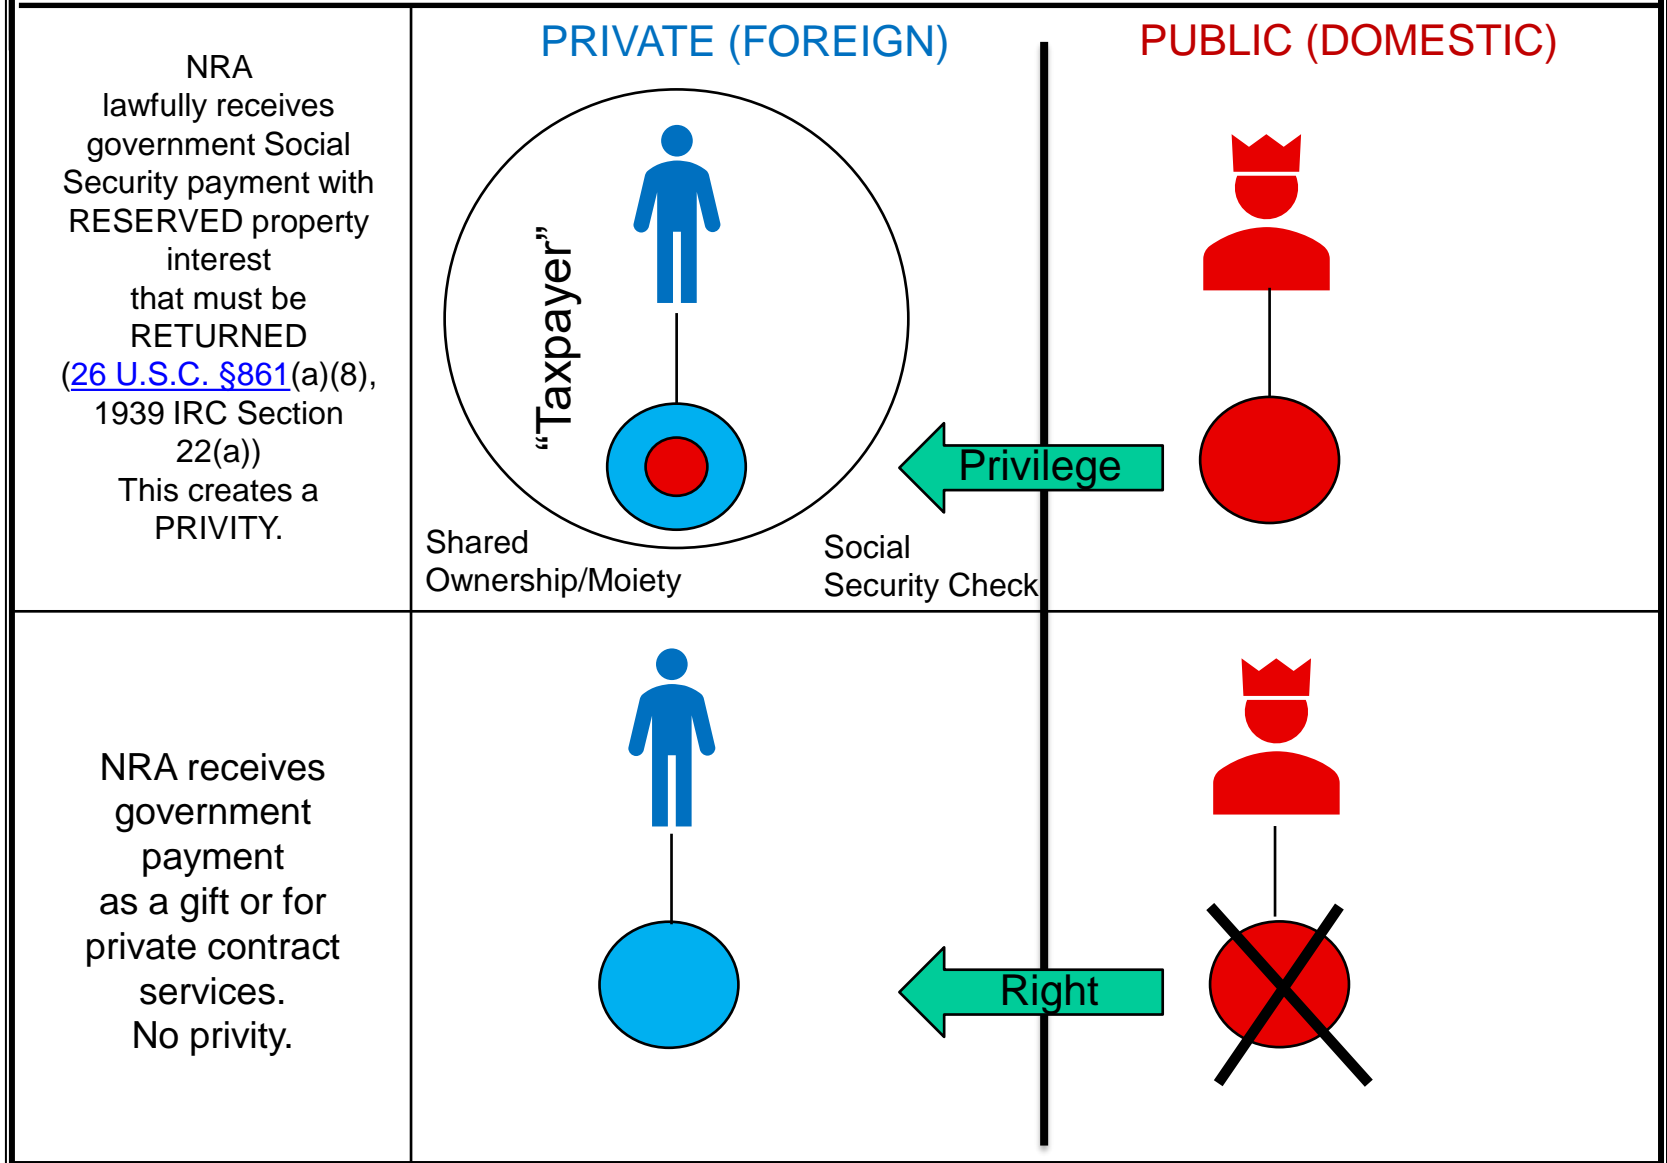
NRA lawfully receives government Social Security payment with RESERVED property interest that must be RETURNED (26 U.S.C. §861(a)(8), 1939 IRC Section 22(a)) This creates a PRIVITY.

PRIVATE (FOREIGN)

PUBLIC (DOMESTIC)

“Taxpayer”

Privilege

Shared Ownership/Moiety

Social Security Check

NRA receives government payment as a gift or for private contract services. No privity.

Right